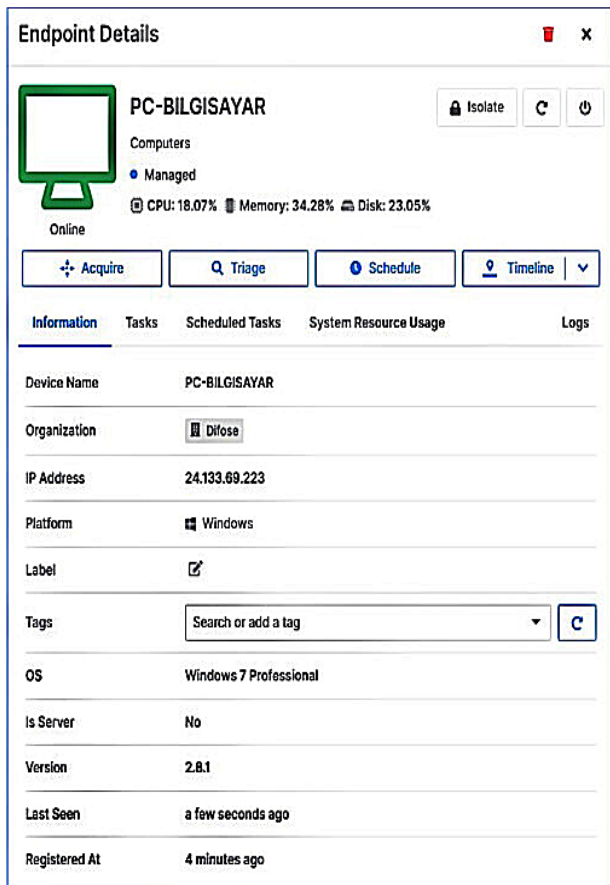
Endpoint Details

PC-BILGISAYAR

Computers

Managed

CPU: 18.07% Memory: 34.28% Disk: 23.05%

Online

Isolate

Acquire

Triage

Schedule

Timeline

Information Tasks Scheduled Tasks System Resource Usage Logs

| | |
|---|---|
| Device Name | PC-BILGISAYAR |
| Organization | Difose |
| IP Address | 24.133.69.223 |
| Platform | Windows |
| Label | |
| Tags | Search or add a tag |
| OS | Windows 7 Professional |
| Is Server | No |
| Version | 2.8.1 |
| Last Seen | a few seconds ago |
| Registered At | 4 minutes ago |